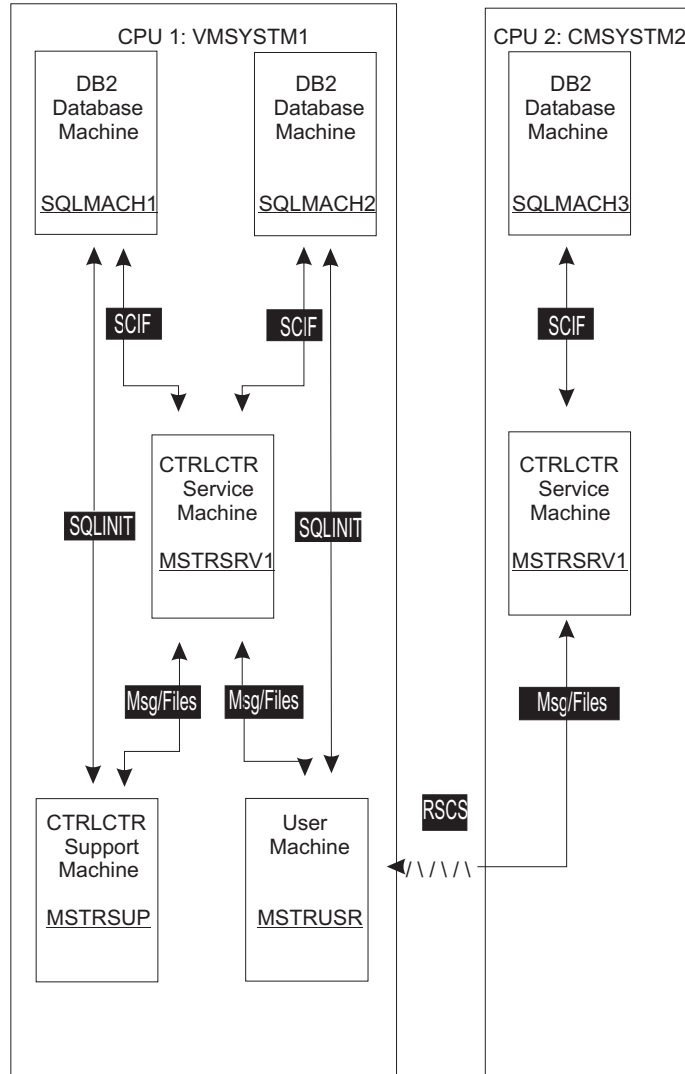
CPU 1: VMSYSTM1

DB2 Database Machine
SQLMACH1

DB2 Database Machine
SQLMACH2

SCIF

SCIF

CTRLCTR Service Machine
MSTRSRV1

SQLINIT

SQLINIT

Msg/Files

Msg/Files

CTRLCTR Support Machine
MSTRSUP

User Machine
MSTRUSR

CPU 2: CMSYSTM2

DB2 Database Machine
SQLMACH3

SCIF

CTRLCTR Service Machine
MSTRSRV1

Msg/Files

RSCS